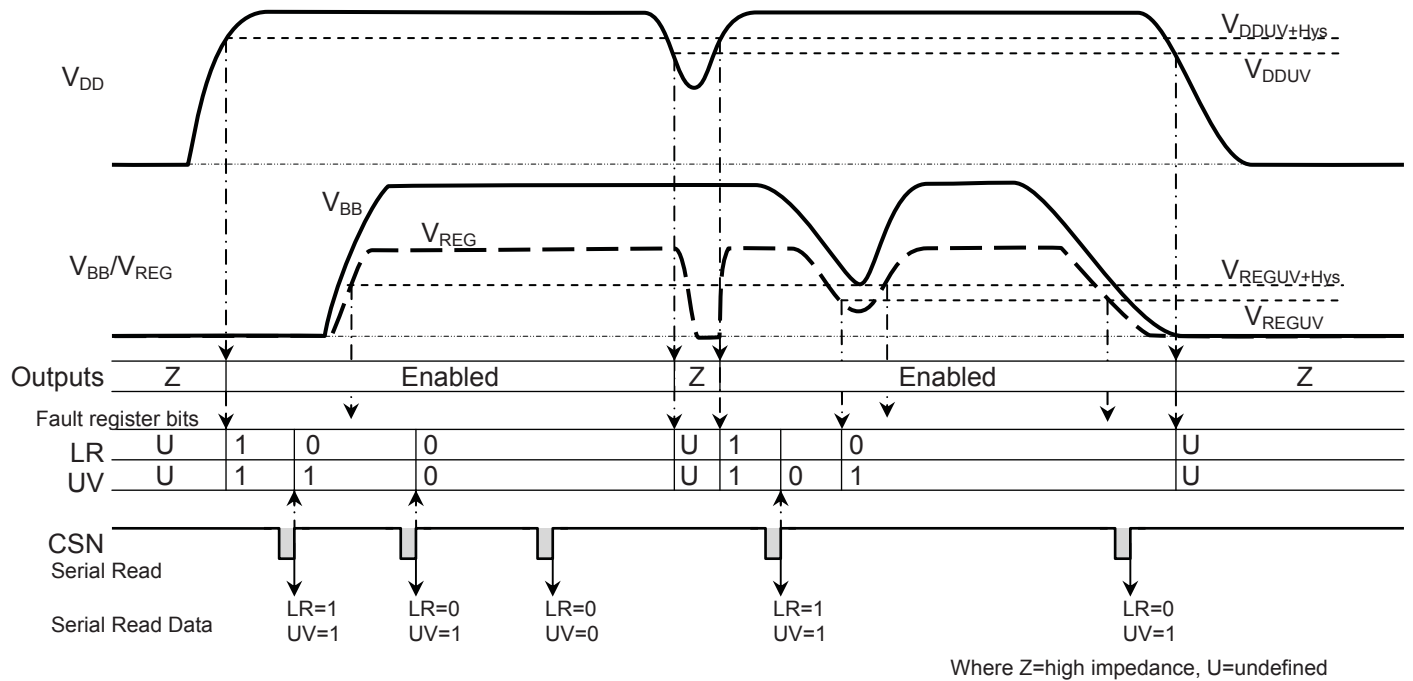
$V_{DDUV+Hys}$
$V_{DD}$
$V_{DDUV}$
$V_{BB}$
$V_{REG}$
$V_{BB}/V_{REG}$
$V_{REGUV+Hys}$
$V_{REGUV}$

| Outputs | Z | Enabled | Z | Enabled | Z |
|---|---|---|---|---|---|

Fault register bits

| LR | U | 1 | 0 | 0 | U | 1 | | 0 | U |
|---|---|---|---|---|---|---|---|---|---|
| UV | U | 1 | 1 | 0 | U | 1 | 0 | 1 | U |

CSN
Serial Read

Serial Read Data
LR=1 UV=1
LR=0 UV=1
LR=0 UV=0
LR=1 UV=1
LR=0 UV=1

Where Z=high impedance, U=undefined